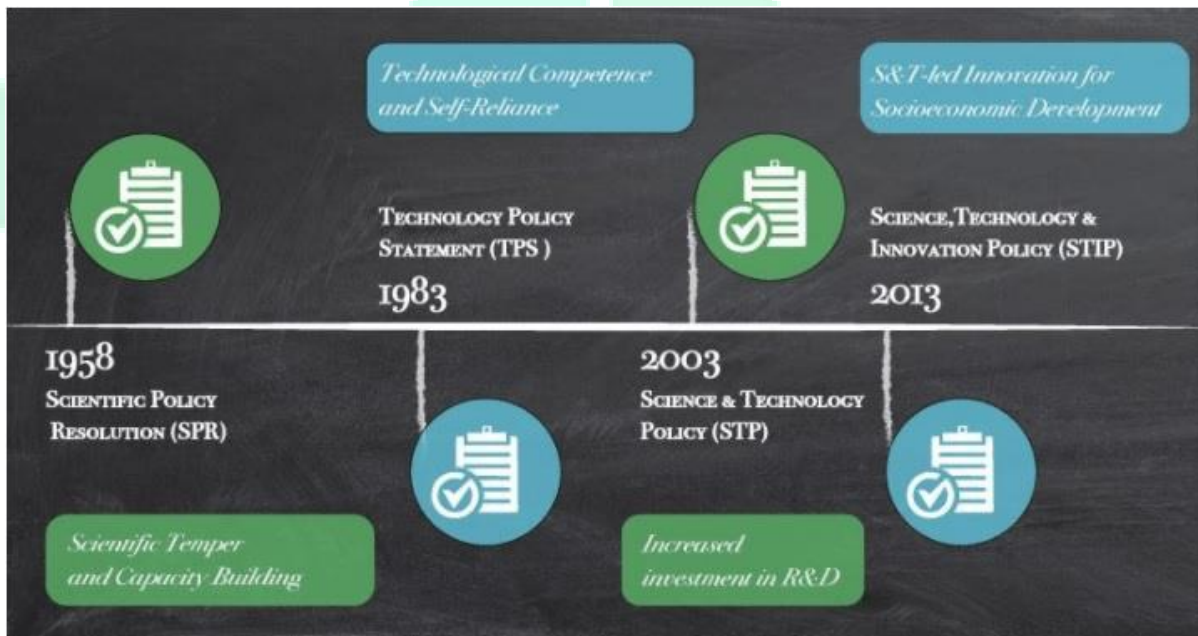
Technological Competence and Self-Reliance

Technology Policy Statement (TPS )
1983

S&T-led Innovation for Socioeconomic Development

Science,Technology & Innovation Policy (STIP)
2013

1958
Scientific Policy Resolution (SPR)

Scientific Temper and Capacity Building

2003
Science & Technology Policy (STP)

Increased investment in R&D